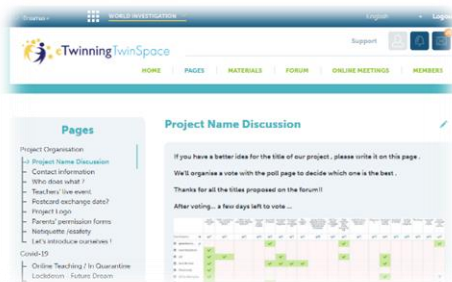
Erasmus+ WORLD INVESTIGATION English Login

eTwinning TwinSpace

Support

HOME PAGES MATERIALS FORUM ONLINE MEETINGS MEMBERS

Pages

Project Organisation
Project Name Discussion
Contact information
Who does what ?
Teachers' live event
Postcard exchange date?
Project Logo
Parents' permission forms
Netiquette /esafety
Let's introduce ourselves !
Covid-19
Online Teaching / In Quarantine
Lockdown - Future Dream

Project Name Discussion

If you have a better idea for the title of our project , please write it on this page .

We'll organise a vote with the poll page to decide which one is the best .

Thanks for all the titles proposed on the forum!!

After voting... a few days left to vote ...